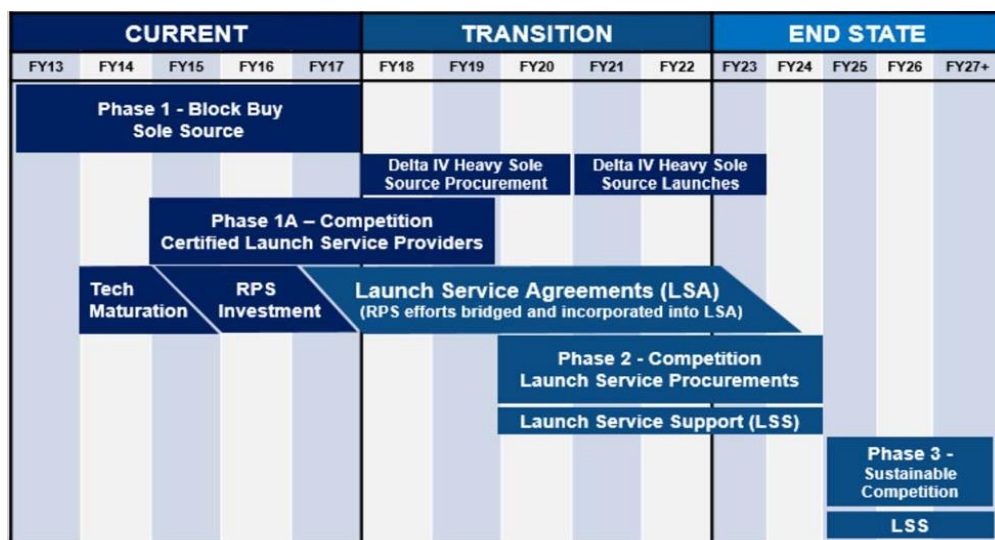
CURRENT

TRANSITION

END STATE

FY13 FY14 FY15 FY16 FY17 FY18 FY19 FY20 FY21 FY22 FY23 FY24 FY25 FY26 FY27+

Phase 1 - Block Buy Sole Source

Delta IV Heavy Sole Source Procurement

Delta IV Heavy Sole Source Launches

Phase 1A – Competition Certified Launch Service Providers

Tech Maturation

RPS Investment

Launch Service Agreements (LSA) (RPS efforts bridged and incorporated into LSA)

Phase 2 - Competition Launch Service Procurements

Launch Service Support (LSS)

Phase 3 - Sustainable Competition

LSS